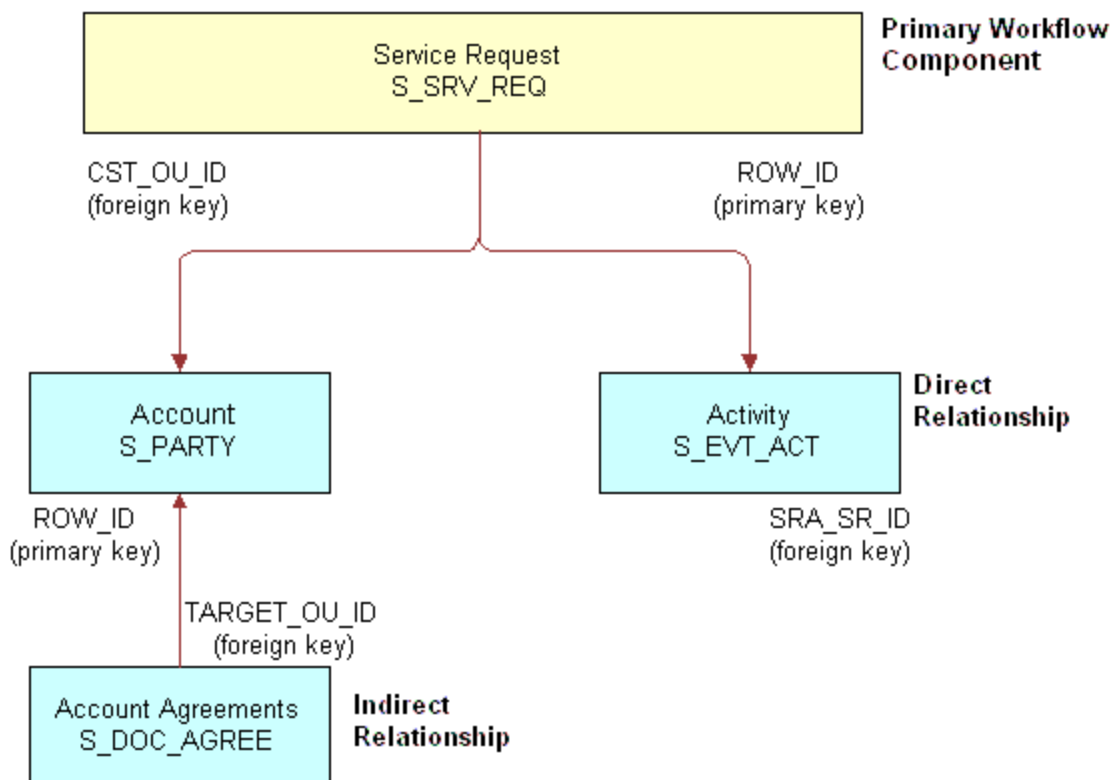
Service Request
S_SRV_REQ

Primary Workflow Component

CST_OU_ID
(foreign key)

ROW_ID
(primary key)

Account
S_PARTY

Activity
S_EVT_ACT

Direct Relationship

ROW_ID
(primary key)

SRA_SR_ID
(foreign key)

TARGET_OU_ID
(foreign key)

Account Agreements
S_DOC_AGREE

Indirect Relationship